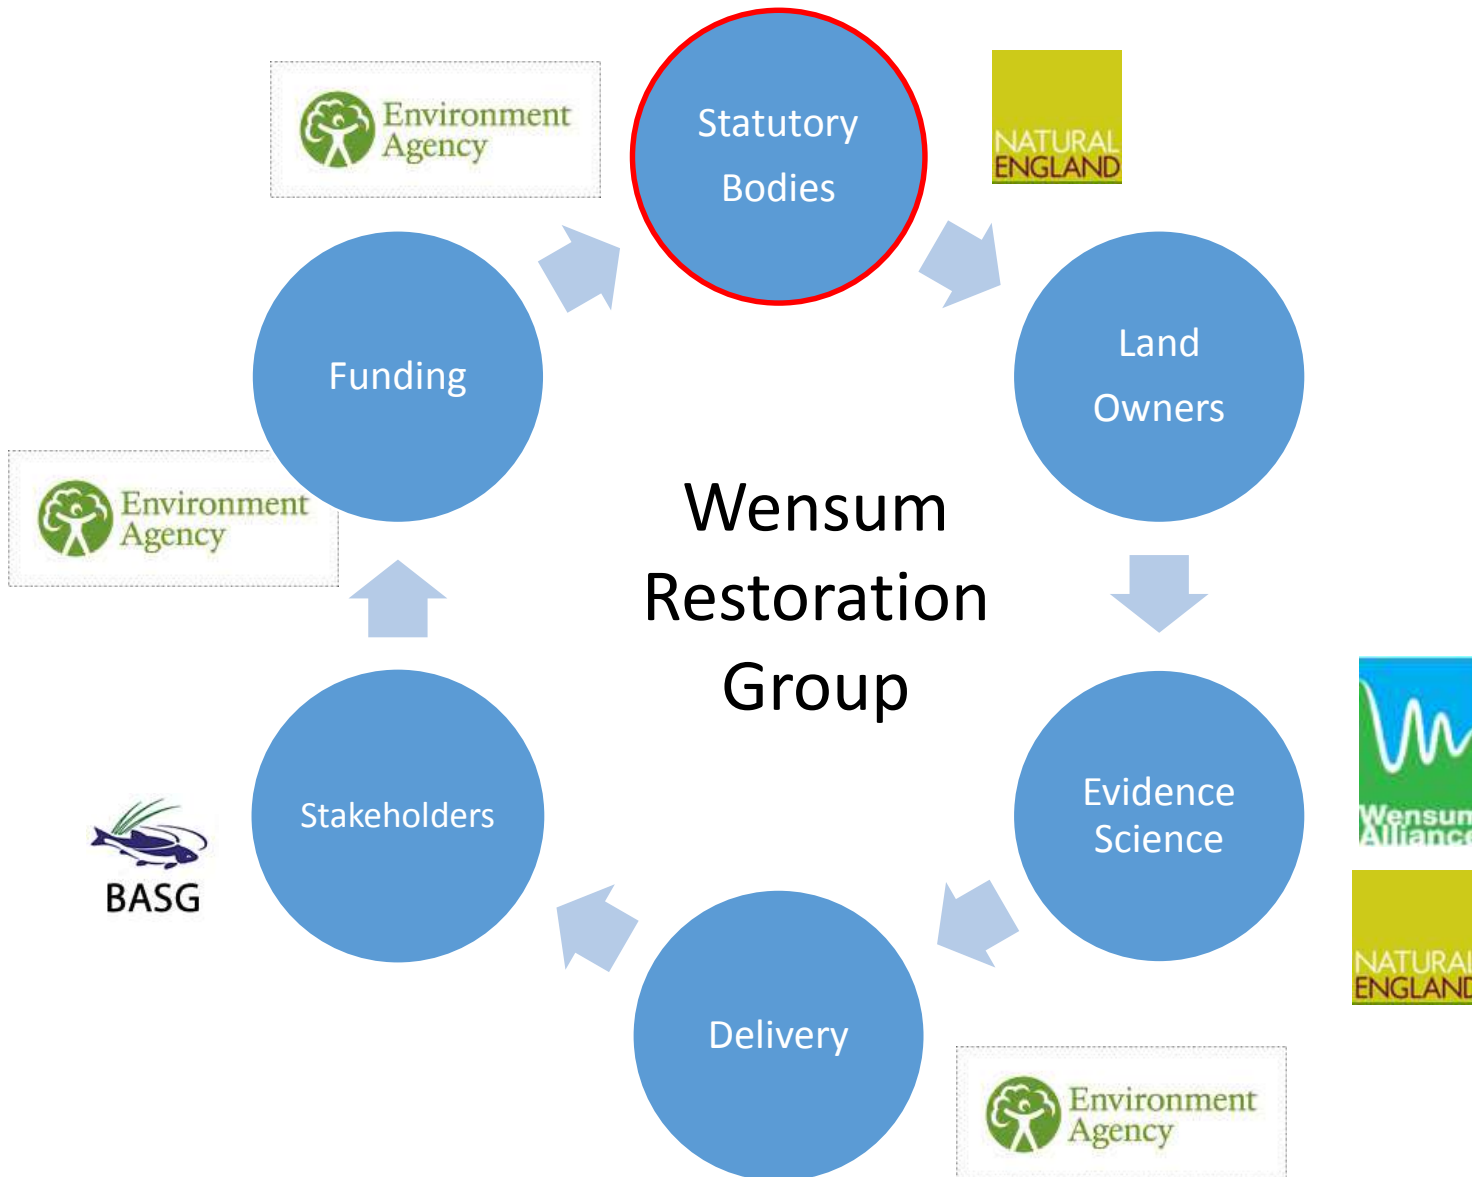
Statutory Bodies

NATURAL ENGLAND

Land Owners

Evidence Science

Wensum Alliance

NATURAL ENGLAND

Delivery

Environment Agency

Stakeholders

BASG

Funding

Environment Agency

Environment Agency

Wensum Restoration Group